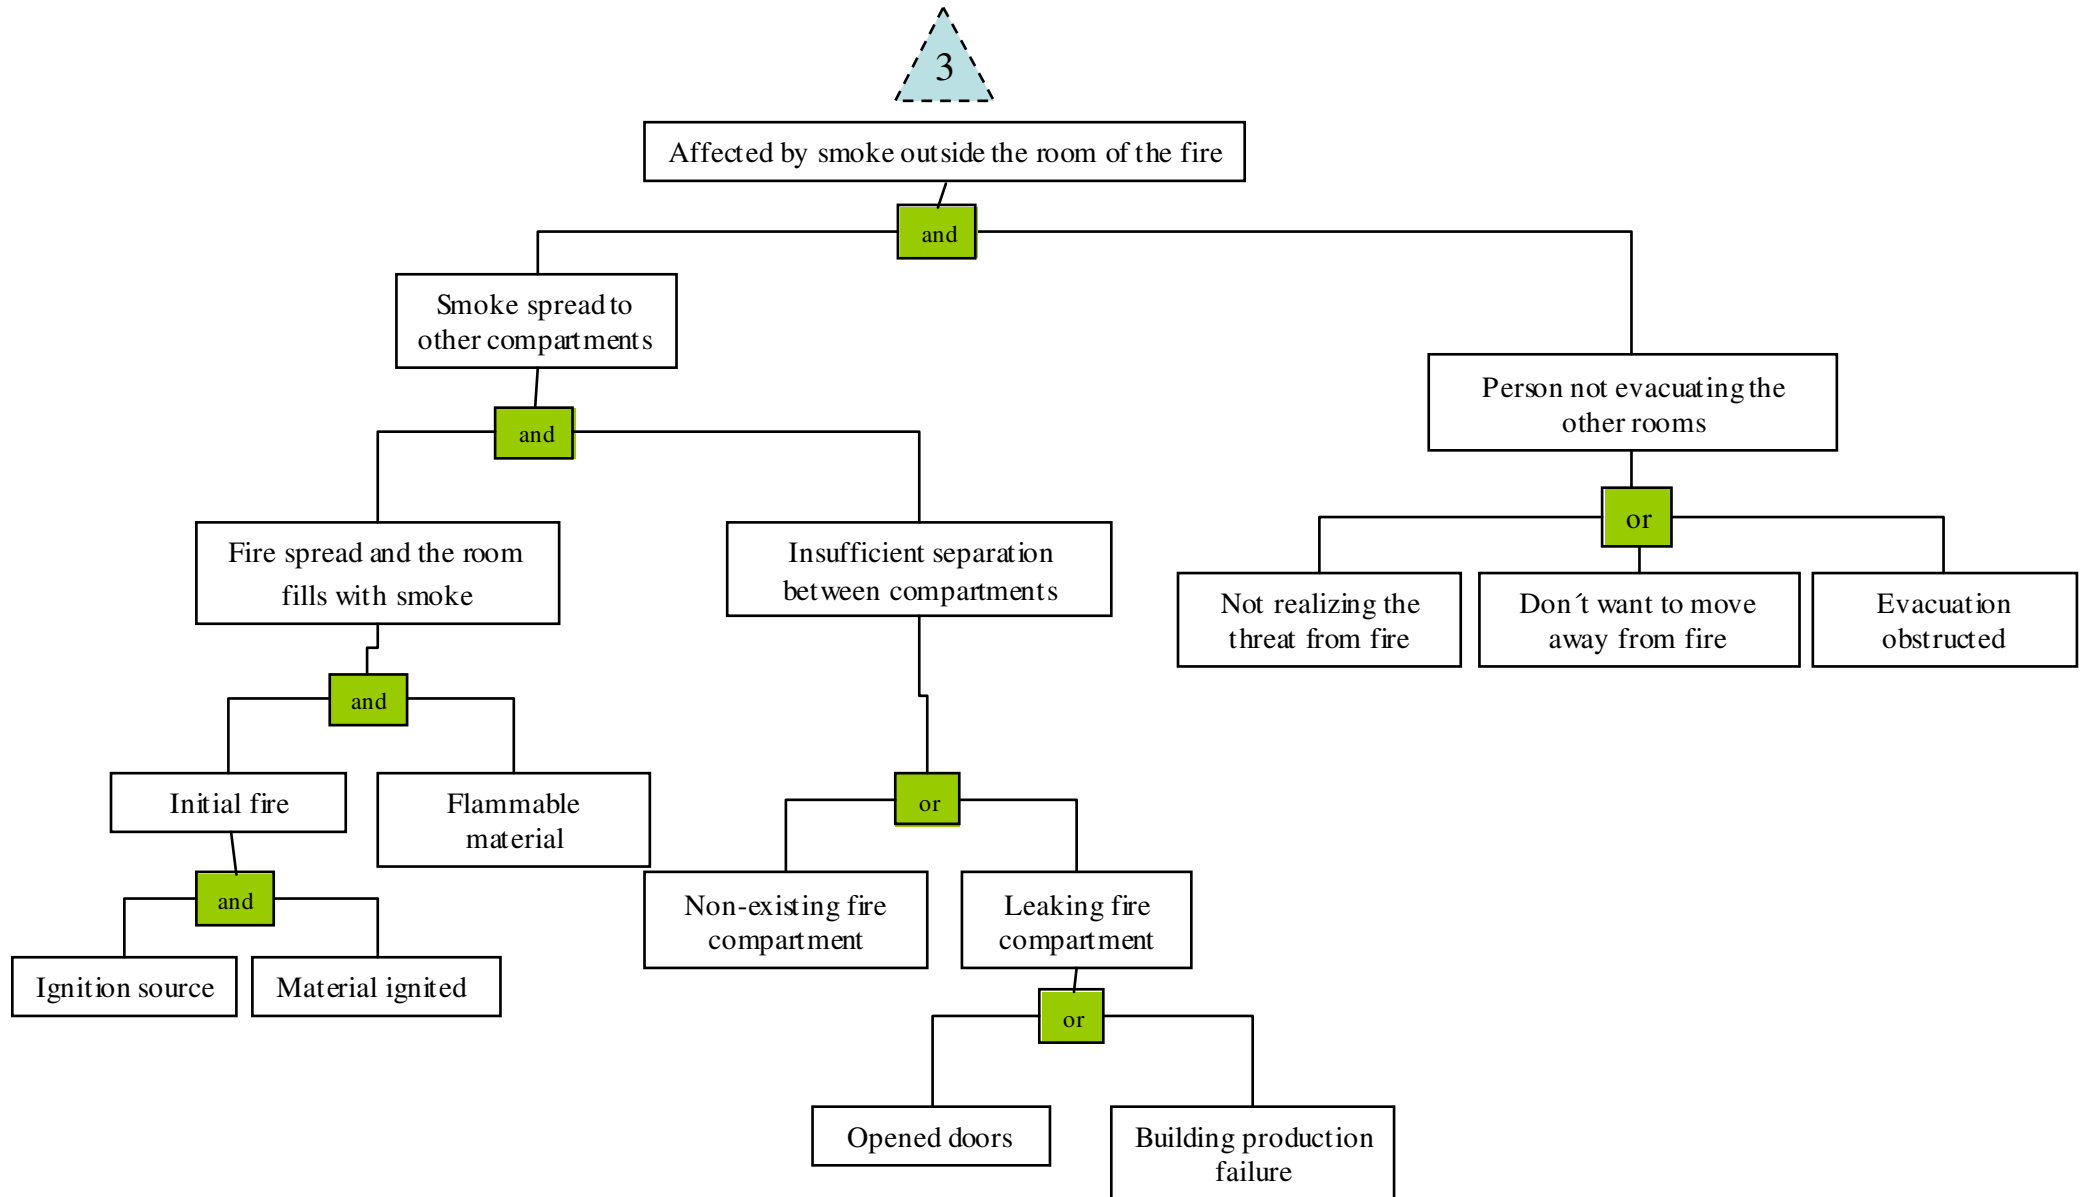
3

Affected by smoke outside the room of the fire

and

Smoke spread to other compartments

and

Fire spread and the room fills with smoke

and

Initial fire

and

Ignition source

Material ignited

Flammable material

Insufficient separation between compartments

or

Non-existing fire compartment

Leaking fire compartment

or

Opened doors

Building production failure

Person not evacuating the other rooms

or

Not realizing the threat from fire

Don´t want to move away from fire

Evacuation obstructed